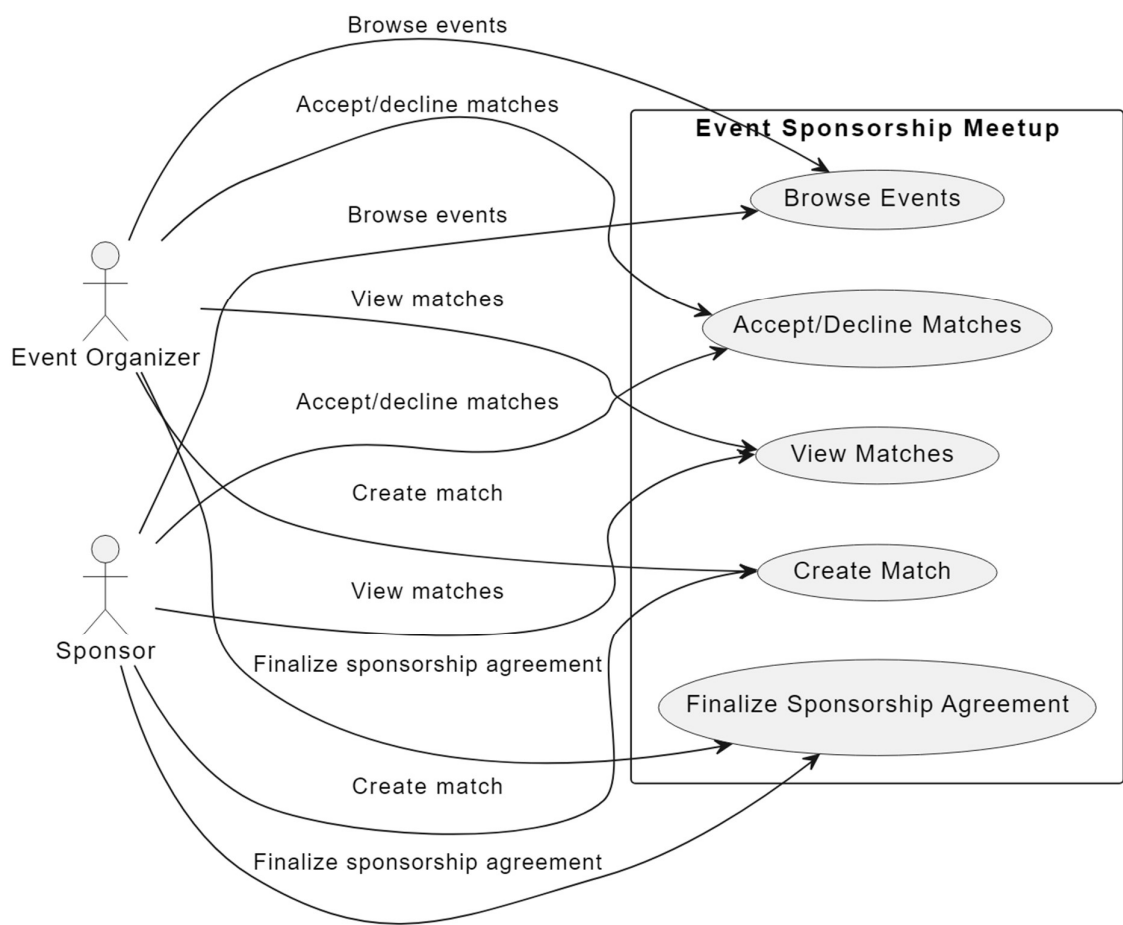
Browse events

Accept/decline matches

Event Sponsorship Meetup

Browse Events

Browse events

View matches

Accept/Decline Matches

Event Organizer

Accept/decline matches

View Matches

Create match

Create Match

View matches

Sponsor

Finalize sponsorship agreement

Finalize Sponsorship Agreement

Create match

Finalize sponsorship agreement